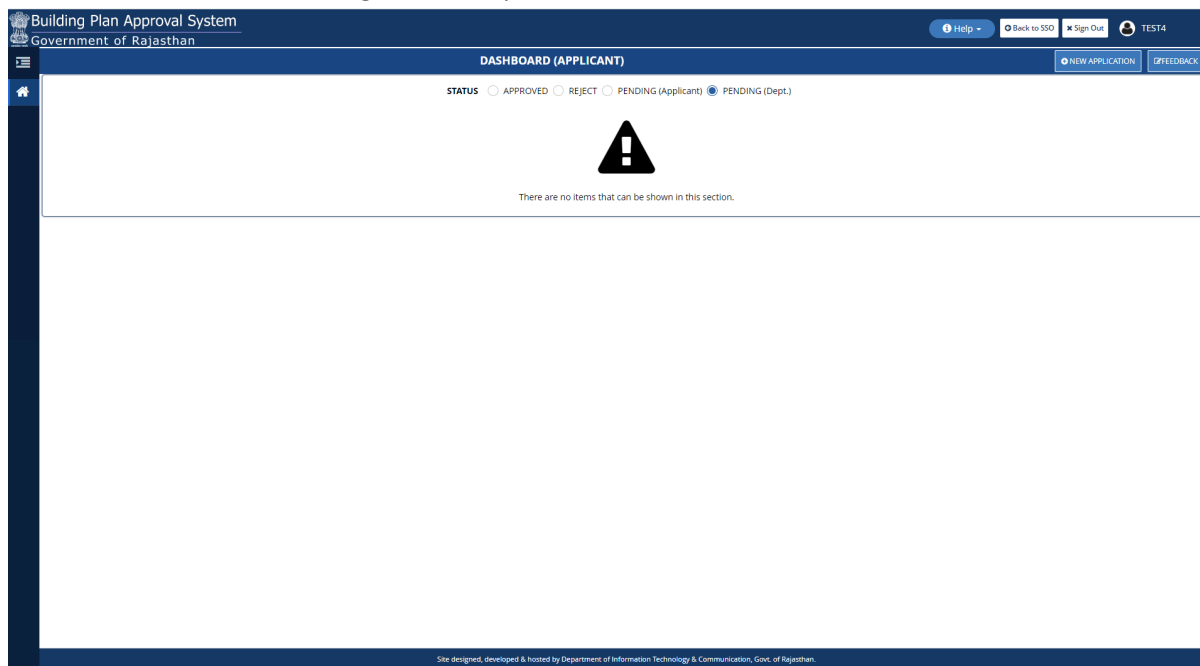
Building Plan Approval System
Government of Rajasthan

Help
Back to SSO
Sign Out
TEST4

DASHBOARD (APPLICANT)

NEW APPLICATION
FEEDBACK

STATUS APPROVED REJECT PENDING (Applicant) PENDING (Dept.)

There are no items that can be shown in this section.

Site designed, developed & hosted by Department of Information Technology & Communication, Govt. of Rajasthan.